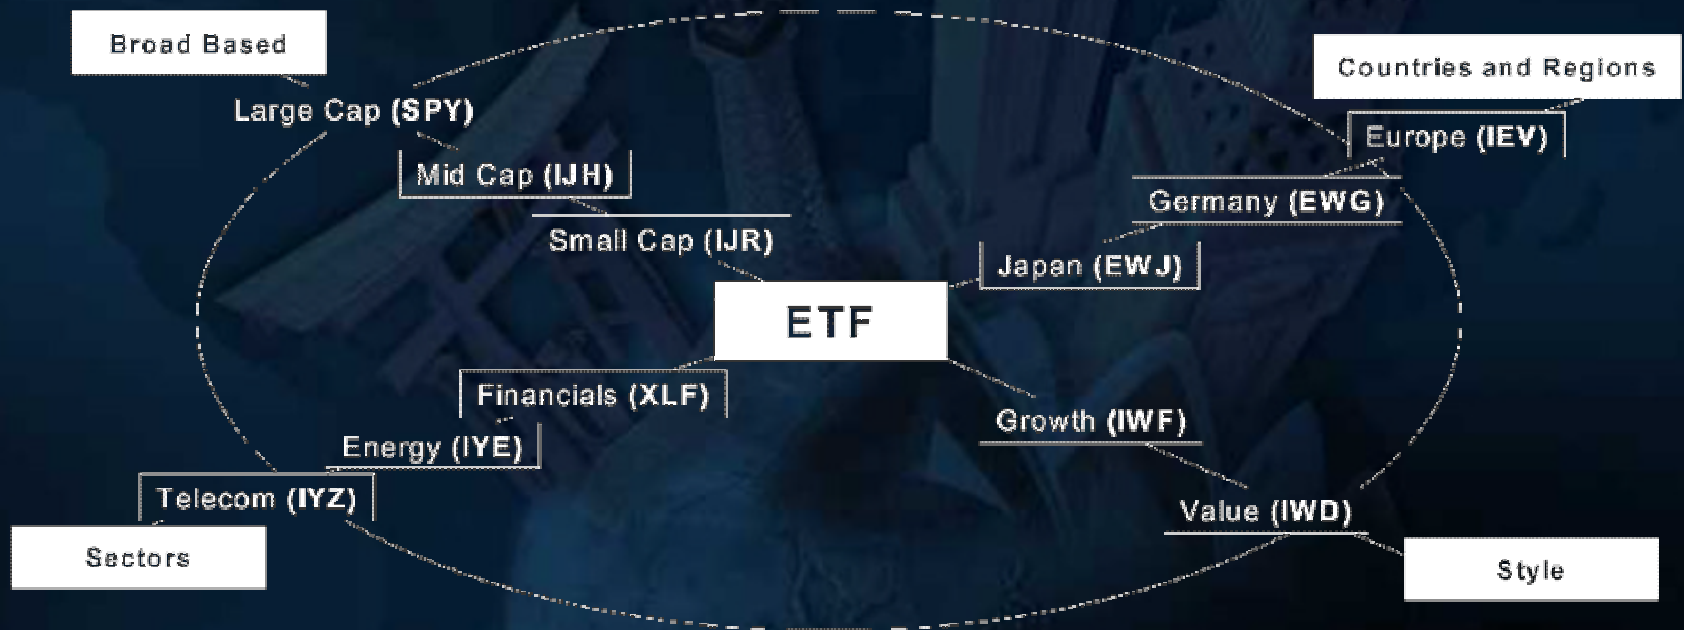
Broad Based

Large Cap (SPY)

Mid Cap (IJH)

Small Cap (IJR)

Countries and Regions

Europe (IEV)

Germany (EWG)

Japan (EWJ)

ETF

Financials (XLF)

Energy (IYE)

Telecom (IYZ)

Sectors

Growth (IWF)

Value (IWD)

Style